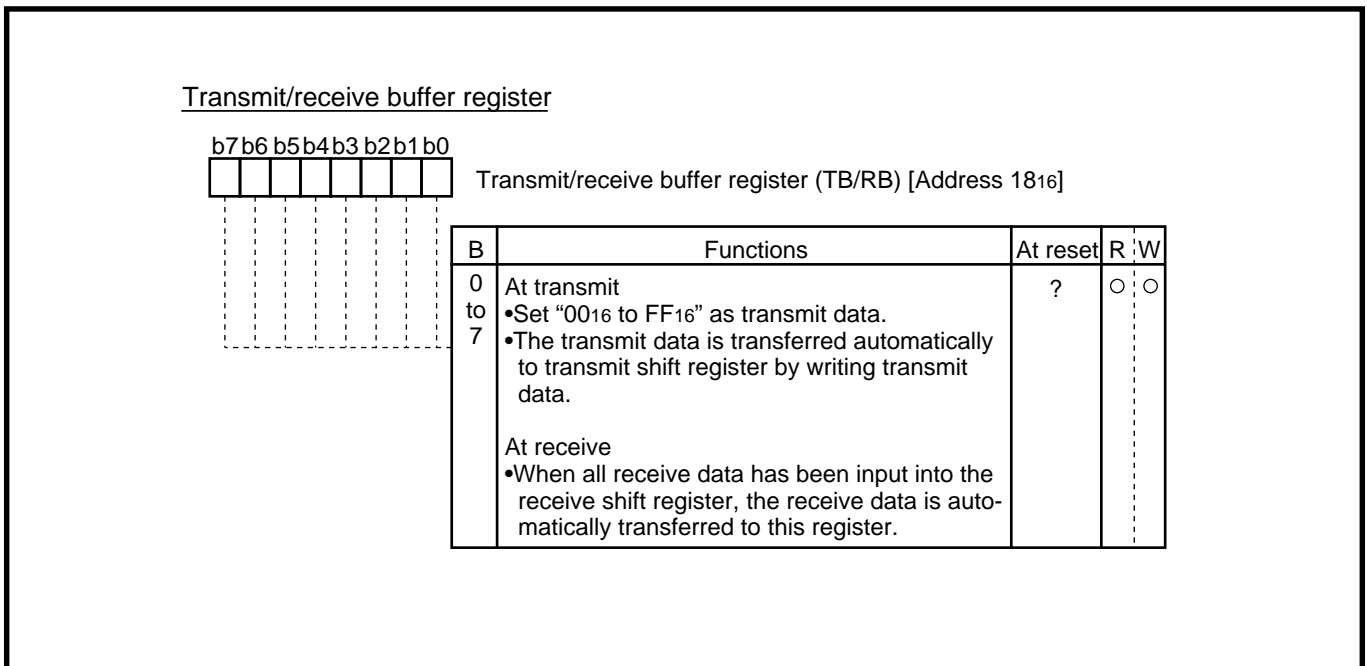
Transmit/receive buffer register

b7 b6 b5 b4 b3 b2 b1 b0

Transmit/receive buffer register (TB/RB) [Address $18_{16}$]

| B | Functions | At reset | R | W |
|---|---|---|---|---|
| 0 to 7 | At transmit •Set "$00_{16}$ to $FF_{16}$" as transmit data. •The transmit data is transferred automatically to transmit shift register by writing transmit data. At receive •When all receive data has been input into the receive shift register, the receive data is automatically transferred to this register. | ? | ○ | ○ |